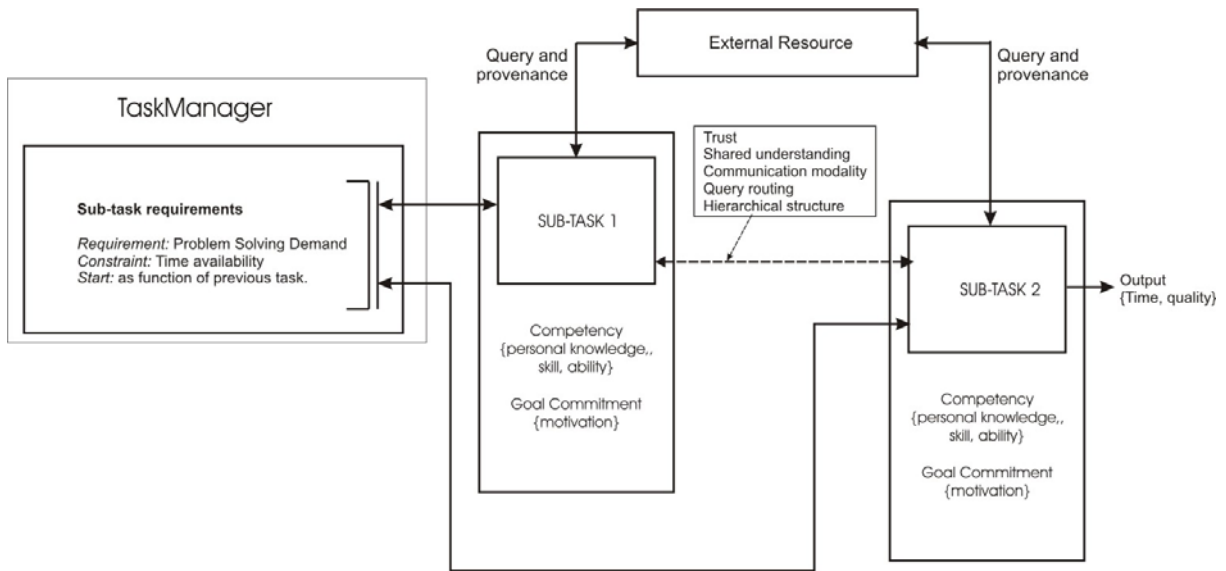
External Resource

Query and provenance

Query and provenance

TaskManager

Sub-task requirements

Requirement: Problem Solving Demand
Constraint: Time availability
Start: as function of previous task.

SUB-TASK 1

Trust
Shared understanding
Communication modality
Query routing
Hierarchical structure

Competency {personal knowledge,, skill, ability}

Goal Commitment {motivation}

SUB-TASK 2

Output {Time, quality}

Competency {personal knowledge,, skill, ability}

Goal Commitment {motivation}